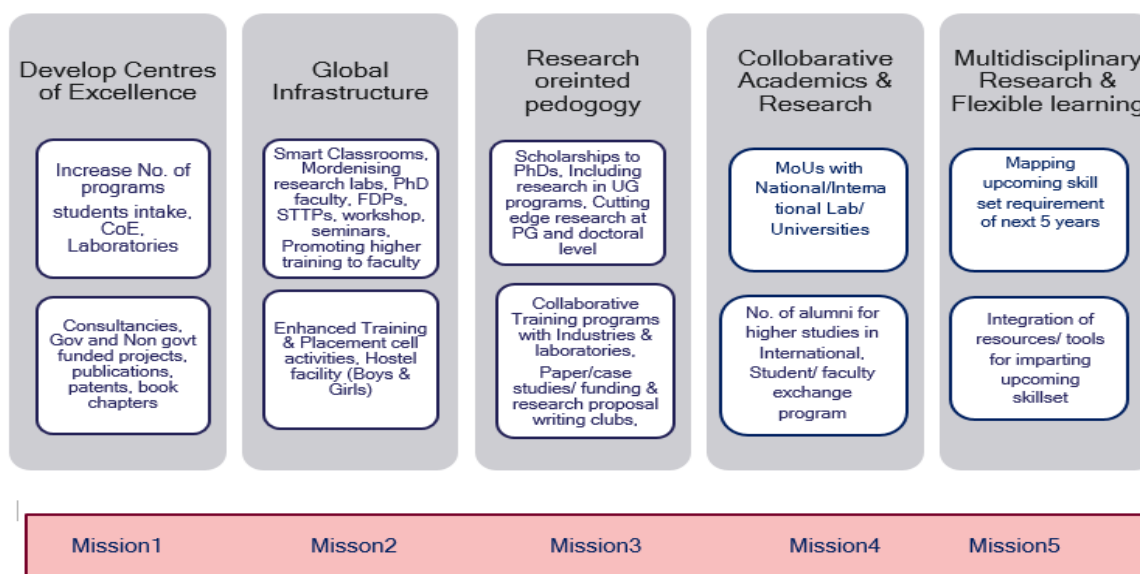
Develop Centres of Excellence

Increase No. of programs students intake, CoE, Laboratories

Consultancies, Gov and Non govt funded projects, publications, patents, book chapters

Global Infrastructure

Smart Classrooms, Mordenising research labs, PhD faculty, FDPs, STTPs, workshop, seminars, Promoting higher training to faculty

Enhanced Training & Placement cell activities, Hostel facility (Boys & Girls)

Research oreinted pedogogy

Scholarships to PhDs, Including research in UG programs, Cutting edge research at PG and doctoral level

Collaborative Training programs with Industries & laboratories, Paper/case studies/ funding & research proposal writing clubs,

Collobarative Academics & Research

MoUs with National/Intenational Lab/ Universities

No. of alumni for higher studies in International, Student/ faculty exchange program

Multidisciplinary Research & Flexible learning

Mapping upcoming skill set requirement of next 5 years

Integration of resources/ tools for imparting upcoming skillset

Mission1 Misson2 Mission3 Mission4 Mission5